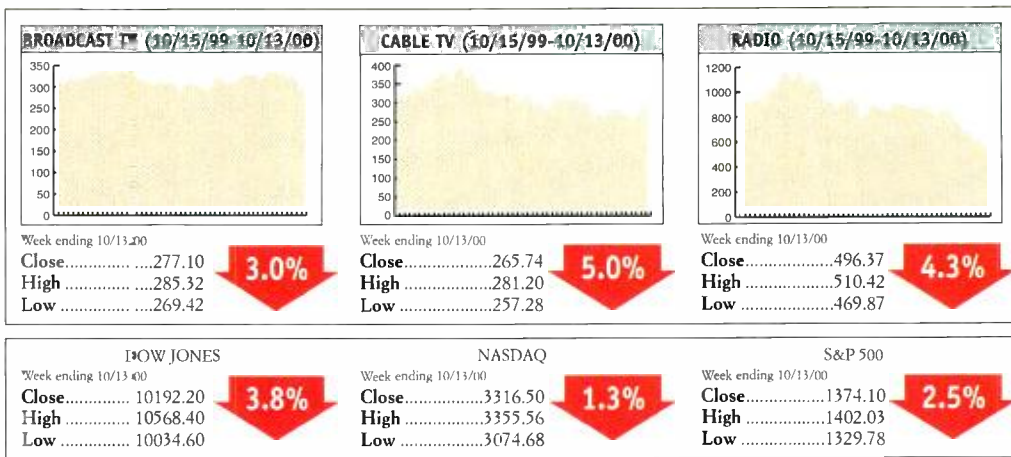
BROADCAST TV (10/15/99-10/13/00)

350
300
250
200
150
100
50
0

Week ending 10/13/00
Close................277.10
High................285.32
Low................269.42

3.0%

CABLE TV (10/15/99-10/13/00)

400
350
300
250
200
150
100
50
0

Week ending 10/13/00
Close..................265.74
High..................281.20
Low..................257.28

5.0%

RADIO (10/15/99-10/13/00)

1200
1000
800
600
400
200
0

Week ending 10/13/00
Close..................496.37
High..................510.42
Low..................469.87

4.3%

DOW JONES
Week ending 10/13/00
Close.............10192.20
High.............10568.40
Low.............10034.60

3.8%

NASDAQ
Week ending 10/13/00
Close.................3316.50
High.................3355.56
Low.................3074.68

1.3%

S&P 500
Week ending 10/13/00
Close.................1374.10
High.................1402.03
Low.................1329.78

2.5%